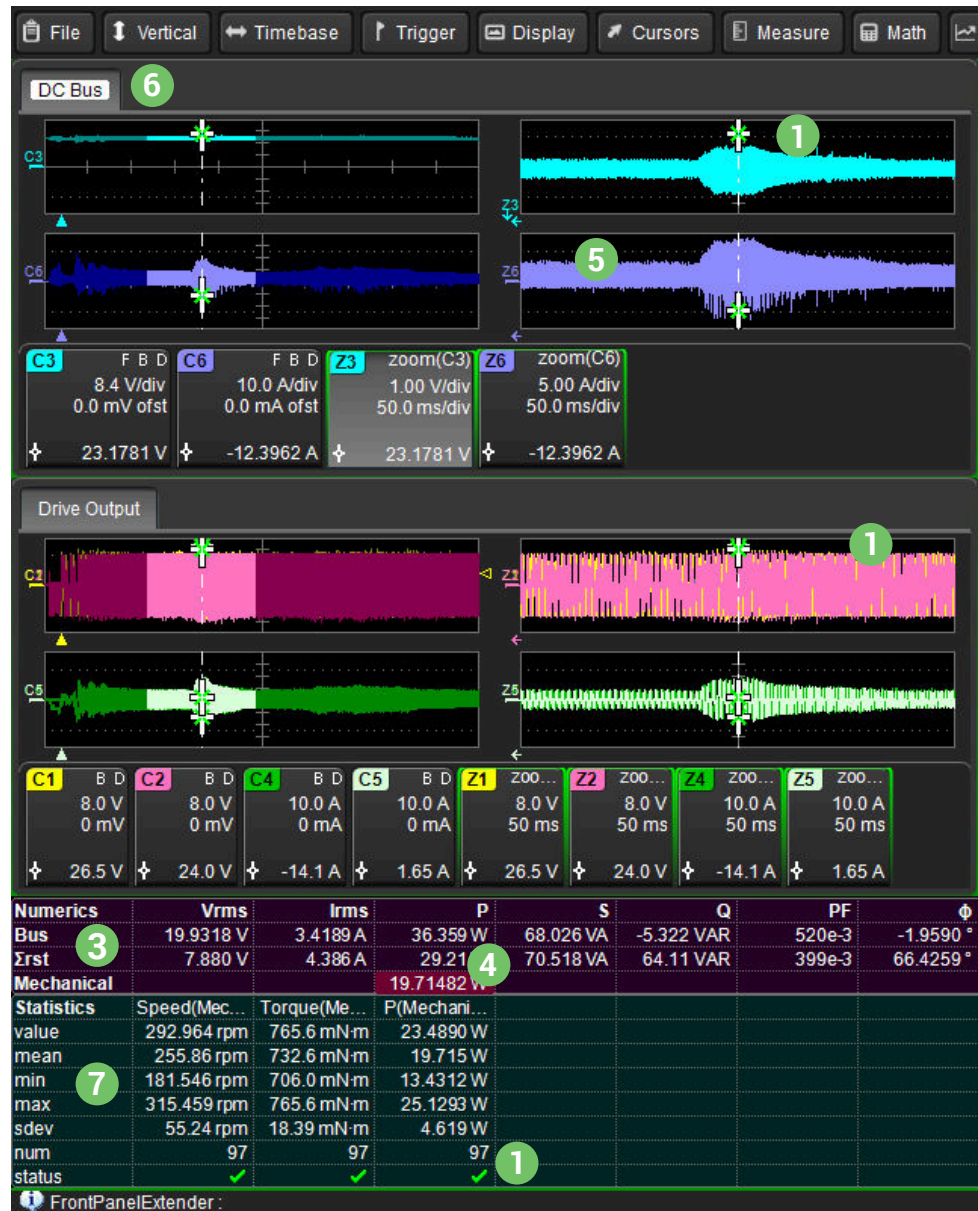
File Vertical Timebase Trigger Display Cursors Measure Math

DC Bus 6

C3
1
Z3
C6
5
Z6

| C3 F B D | C6 F B D | Z3 zoom(C3) | Z6 zoom(C6) |
|---|---|---|---|
| 8.4 V/div | 10.0 A/div | 1.00 V/div | 5.00 A/div |
| 0.0 mV ofst | 0.0 mA ofst | 50.0 ms/div | 50.0 ms/div |
| 23.1781 V | -12.3962 A | 23.1781 V | -12.3962 A |

Drive Output

C2
1
Z1
C5
Z5

| C1 B D | C2 B D | C4 B D | C5 B D | Z1 ZOO... | Z2 ZOO... | Z4 ZOO... | Z5 ZOO... |
|---|---|---|---|---|---|---|---|
| 8.0 V | 8.0 V | 10.0 A | 10.0 A | 8.0 V | 8.0 V | 10.0 A | 10.0 A |
| 0 mV | 0 mV | 0 mA | 0 mA | 50 ms | 50 ms | 50 ms | 50 ms |
| 26.5 V | 24.0 V | -14.1 A | 1.65 A | 26.5 V | 24.0 V | -14.1 A | 1.65 A |

| Numerics | Vrms | Irms | P | S | Q | PF | Φ |
|---|---|---|---|---|---|---|---|
| Bus 3 | 19.9318 V | 3.4189 A | 36.359 W | 68.026 VA | -5.322 VAR | 520e-3 | -1.9590 ° |
| Σrst | 7.880 V | 4.386 A | 29.21 4 | 70.518 VA | 64.11 VAR | 399e-3 | 66.4259 ° |
| Mechanical | | | 19.71482 W | | | | |

| Statistics | Speed(Mec... | Torque(Me... | P(Mechani... |
|---|---|---|---|
| value | 292.964 rpm | 765.6 mN·m | 23.4890 W |
| mean | 255.86 rpm | 732.6 mN·m | 19.715 W |
| min 7 | 181.546 rpm | 706.0 mN·m | 13.4312 W |
| max | 315.459 rpm | 765.6 mN·m | 25.1293 W |
| sdev | 55.24 rpm | 18.39 mN·m | 4.619 W |
| num | 97 | 97 | 97 |
| status | ✓ | ✓ | ✓ |

1

FrontPanelExtender :